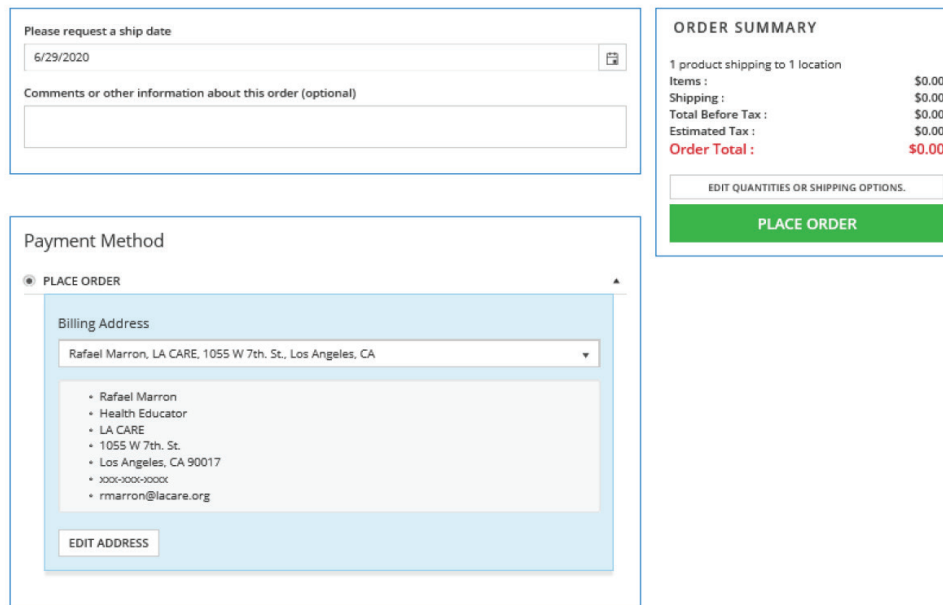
Please request a ship date

6/29/2020

Comments or other information about this order (optional)

ORDER SUMMARY

1 product shipping to 1 location

| | |
|---|---|
| Items : | $0.00 |
| Shipping : | $0.00 |
| Total Before Tax : | $0.00 |
| Estimated Tax : | $0.00 |
| Order Total : | $0.00 |

EDIT QUANTITIES OR SHIPPING OPTIONS.

PLACE ORDER

Payment Method

PLACE ORDER

Billing Address

Rafael Marron, LA CARE, 1055 W 7th. St., Los Angeles, CA

- Rafael Marron
- Health Educator
- LA CARE
- 1055 W 7th. St.
- Los Angeles, CA 90017
- xxx-xxx-xxxx
- rmarron@lacare.org

EDIT ADDRESS